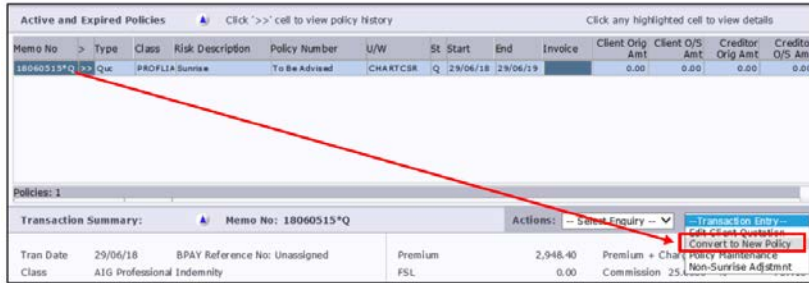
Active and Expired Policies Click '>>' cell to view policy history Click any highlighted cell to view details

| Memo No | > | Type | Class | Risk Description | Policy Number | U/W | St | Start | End | Invoice | Client Orig Amt | Client O/S Amt | Creditor Orig Amt | Creditor O/S Amt |
|---|---|---|---|---|---|---|---|---|---|---|---|---|---|---|
| 18060515*Q | >> | Quc | PROFLIA | Sunrise | To Be Advised | CHARTCSR | Q | 29/06/18 | 29/06/19 | | 0.00 | 0.00 | 0.00 | 0.0 |

Policies: 1

Transaction Summary: Memo No: 18060515*Q

Actions: -- Select Enquiry -- --Transaction Entry--
Edit Client Quotation
Convert to New Policy
Policy Maintenance
Non-Sunrise Adjstmnt

Tran Date 29/06/18 BPAY Reference No: Unassigned
Class AIG Professional Indemnity

Premium 2,948.40
FSL 0.00

Premium + Char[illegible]
Commission 25.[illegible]